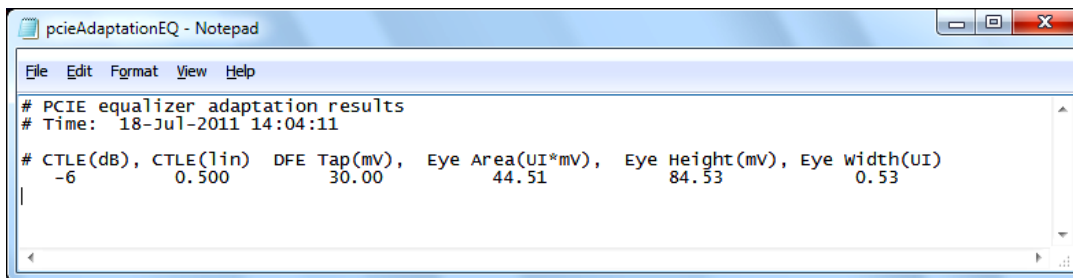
pcieAdaptationEQ - Notepad

File Edit Format View Help

# PCIE equalizer adaptation results
# Time: 18-Jul-2011 14:04:11

# CTLE(dB), CTLE(lin) DFE Tap(mV), Eye Area(UI*mV), Eye Height(mV), Eye Width(UI)
-6 0.500 30.00 44.51 84.53 0.53